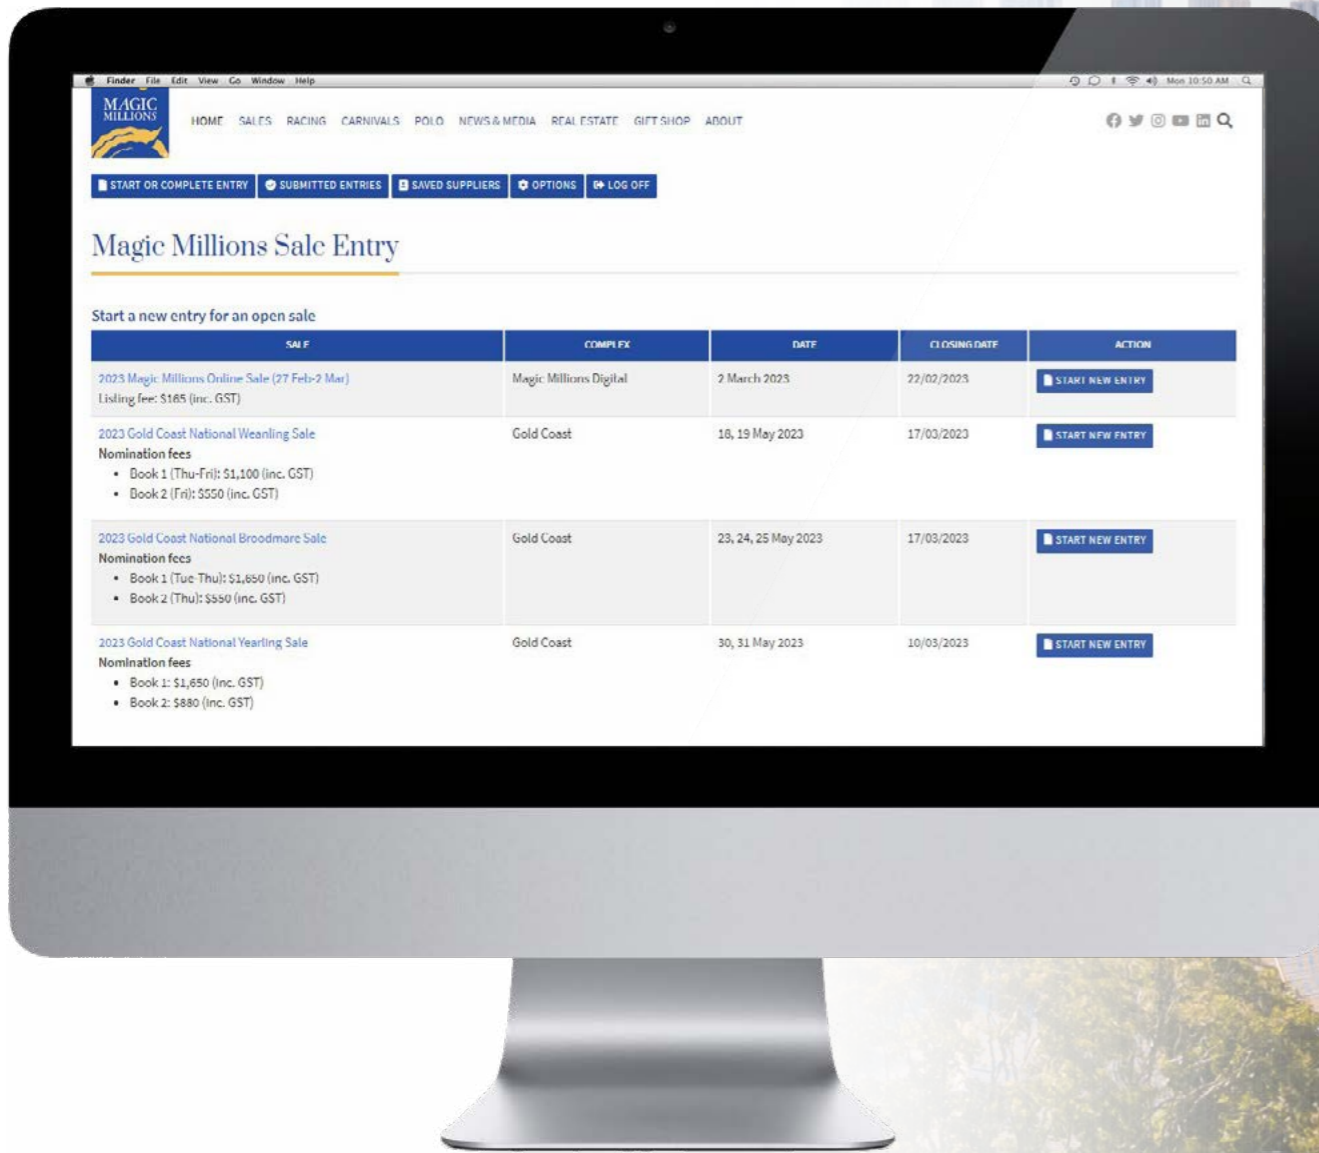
Finder File Edit View Go Window Help

Mon 10:50 AM

MAGIC MILLIONS

HOME SALES RACING CARNIVALS POLO NEWS & MEDIA REAL ESTATE GIFT SHOP ABOUT

START OR COMPLETE ENTRY SUBMITTED ENTRIES SAVED SUPPLIERS OPTIONS LOG OFF

Magic Millions Sale Entry

Start a new entry for an open sale

| SALE | COMPLEX | DATE | CLOSING DATE | ACTION |
|---|---|---|---|---|
| 2023 Magic Millions Online Sale (27 Feb-2 Mar) Listing fee: $165 (inc. GST) | Magic Millions Digital | 2 March 2023 | 22/02/2023 | START NEW ENTRY |
| 2023 Gold Coast National Weanling Sale Nomination fees • Book 1 (Thu-Fri): $1,100 (inc. GST) • Book 2 (Fri): $550 (inc. GST) | Gold Coast | 18, 19 May 2023 | 17/03/2023 | START NEW ENTRY |
| 2023 Gold Coast National Broodmare Sale Nomination fees • Book 1 (Tue-Thu): $1,650 (inc. GST) • Book 2 (Thu): $550 (inc. GST) | Gold Coast | 23, 24, 25 May 2023 | 17/03/2023 | START NEW ENTRY |
| 2023 Gold Coast National Yearling Sale Nomination fees • Book 1: $1,650 (inc. GST) • Book 2: $880 (inc. GST) | Gold Coast | 30, 31 May 2023 | 10/03/2023 | START NEW ENTRY |